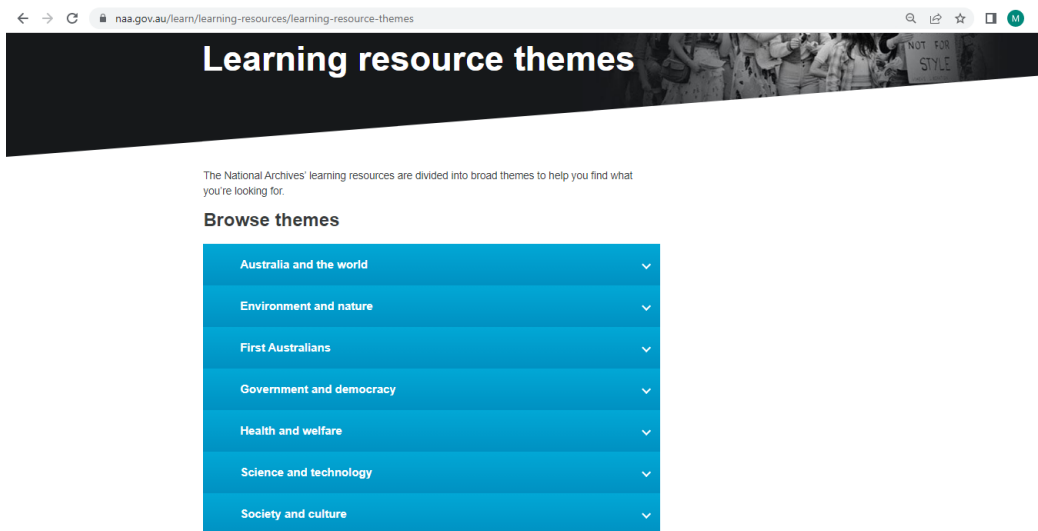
naa.gov.au/learn/learning-resources/learning-resource-themes

M

Learning resource themes

NOT FOR STYLE

The National Archives' learning resources are divided into broad themes to help you find what you're looking for.

Browse themes

Australia and the world

Environment and nature

First Australians

Government and democracy

Health and welfare

Science and technology

Society and culture